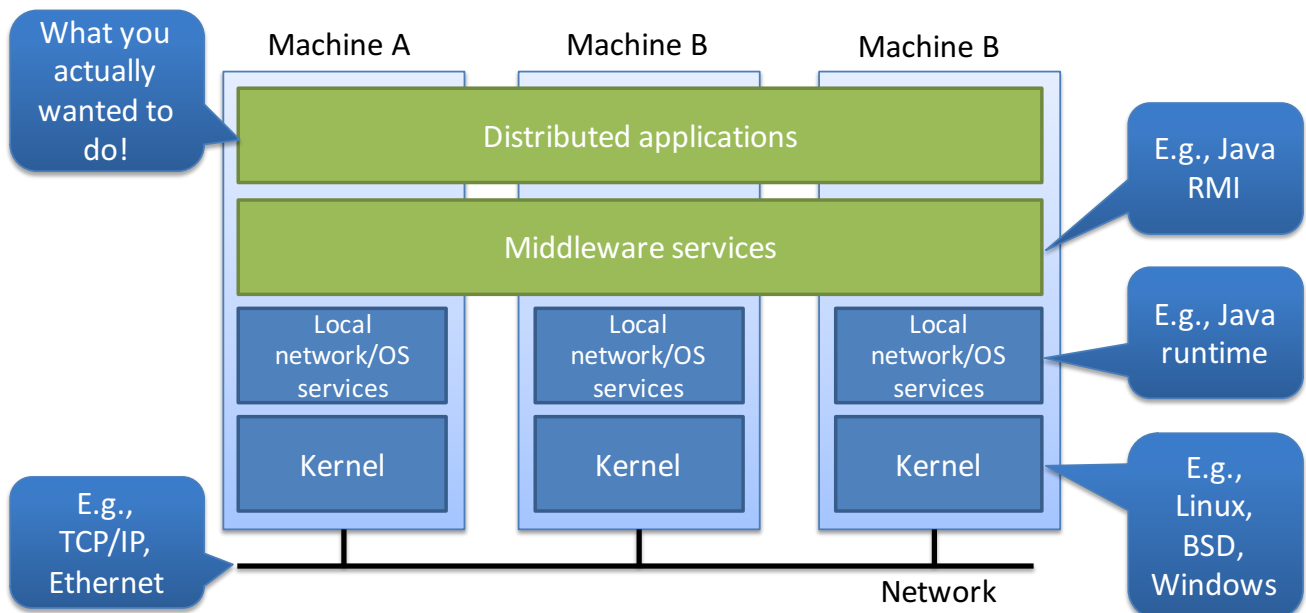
What you actually wanted to do!

Machine A

Machine B

Machine B

Distributed applications

E.g., Java RMI

Middleware services

Local network/OS services

Local network/OS services

Local network/OS services

E.g., Java runtime

Kernel

Kernel

Kernel

E.g., Linux, BSD, Windows

E.g., TCP/IP, Ethernet

Network